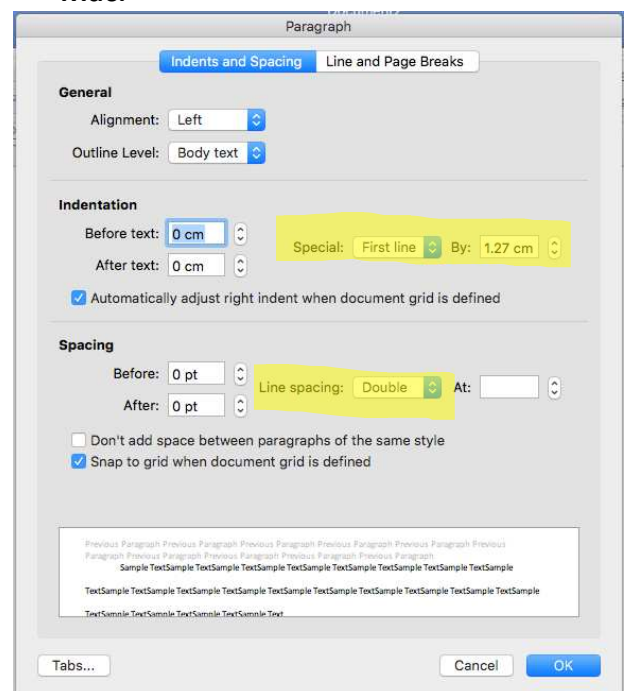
Paragraph

Indents and Spacing | Line and Page Breaks

General

Alignment: Left

Outline Level: Body text

Indentation

Before text: 0 cm

After text: 0 cm

Special: First line By: 1.27 cm

Automatically adjust right indent when document grid is defined

Spacing

Before: 0 pt

After: 0 pt

Line spacing: Double At:

Don't add space between paragraphs of the same style

Snap to grid when document grid is defined

Previous Paragraph Previous Paragraph Previous Paragraph Previous Paragraph Previous Paragraph Previous Paragraph Previous Paragraph Previous Paragraph Previous Paragraph Previous Paragraph Previous Paragraph

Sample TextSample TextSample TextSample TextSample TextSample TextSample TextSample TextSample

TextSample TextSample TextSample TextSample TextSample TextSample TextSample TextSample TextSample TextSample TextSample

TextSample TextSample TextSample TextSample Text

Tabs... Cancel OK